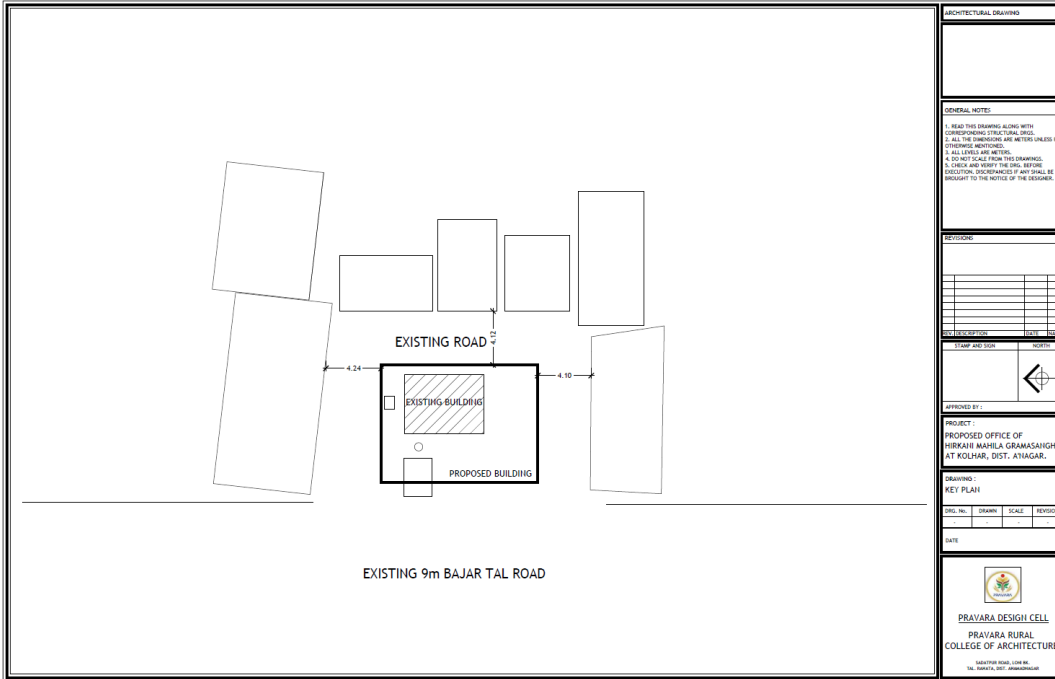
EXISTING ROAD

4.12

4.24

4.10

EXISTING BUILDING

PROPOSED BUILDING

EXISTING 9m BAJAR TAL ROAD

ARCHITECTURAL DRAWING

GENERAL NOTES

1. READ THIS DRAWING ALONG WITH CORRESPONDING STRUCTURAL DRGS.
2. ALL THE DIMENSIONS ARE METERS UNLESS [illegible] OTHERWISE MENTIONED.
3. ALL LEVELS ARE METERS.
4. DO NOT SCALE FROM THIS DRAWINGS.
5. CHECK AND VERIFY THE DRG. BEFORE EXECUTION. DISCREPANCIES IF ANY SHALL BE BROUGHT TO THE NOTICE OF THE DESIGNER.

REVISIONS

| REV. | DESCRIPTION | DATE | NA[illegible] |
|---|---|---|---|

STAMP AND SIGN

NORTH

APPROVED BY :

PROJECT :
PROPOSED OFFICE OF HIRKANI MAHILA GRAMASANGH AT KOLHAR, DIST. A'NAGAR.

DRAWING :
KEY PLAN

| DRG. No. | DRAWN | SCALE | REVISIO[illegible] |
|---|---|---|---|
| - | - | - | - |

DATE

PRAVARA

PRAVARA DESIGN CELL

PRAVARA RURAL COLLEGE OF ARCHITECTURE

SADATPUR ROAD, LONI BK.
TAL. RAHATA, DIST. AHMADNAGAR